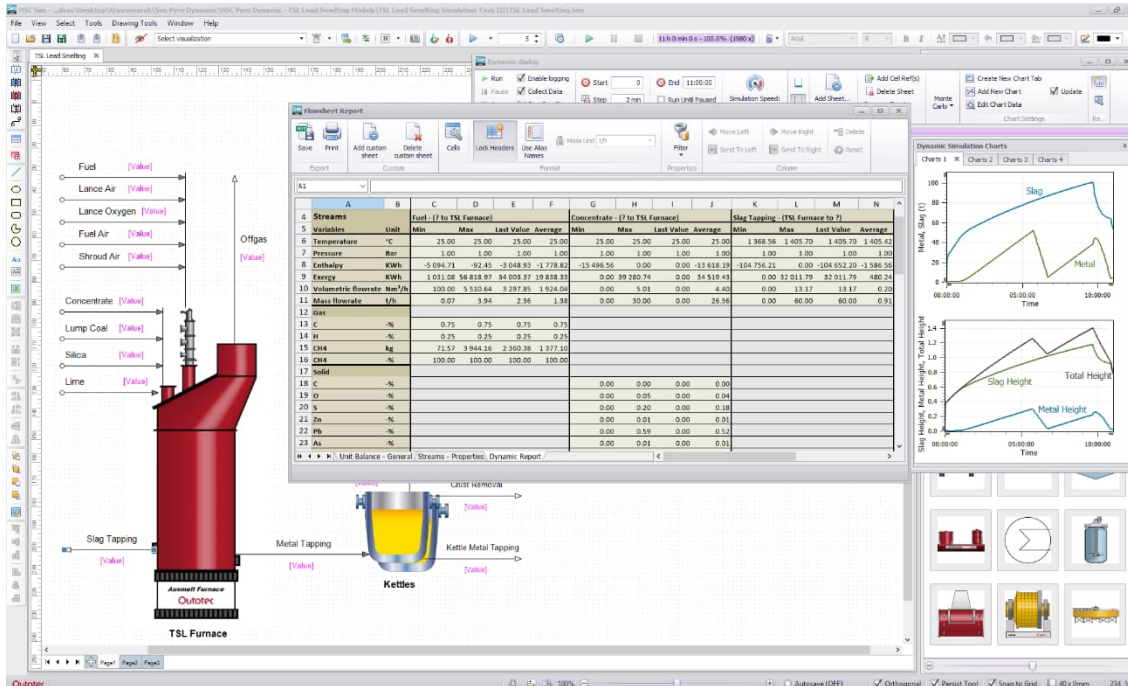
HSC Sim - ...drea\Desktop\Krasnoyarsk\Sim Pyro Dynamic\HSC Pyro Dynamic - TSL Lead Smelting Models\TSL Lead Smelting Simulation Task III\TSL Lead Smelting.Sim

File View Select Tools Drawing Tools Window Help

Select visualization

11 h 0 min 0 s - 100.0% (3980 x)

Arial

TSL Lead Smelting

Dynamic dialog

Run
Enable logging
Start
End 11:00:00
Add Cell Ref(s)
Create New Chart Tab
Pause
Collect Data
Delete Sheet
Add New Chart
Update
Step 2 min
Run Until Paused
Simulation Speed:
Add Sheet...
Monte Carlo
Edit Chart Data
Chart Settings

Flowsheet Report

Save Print Add custom sheet Delete custom sheet Cells Lock Headers Use Alias Names Mass Unit t/h Filter Move Left Move Right Delete Send To Left Send To Right Reset
Export Custom Format Properties Column

A1

| | A | B | C | D | E | F | G | H | I | J | K | L | M | N |
|---|---|---|---|---|---|---|---|---|---|---|---|---|---|---|
| 4 | Streams | | Fuel - (? to TSL Furnace) | | | | Concentrate - (? to TSL Furnace) | | | | Slag Tapping - (TSL Furnace to ?) | | | |
| 5 | Variables | Unit | Min | Max | Last Value | Average | Min | Max | Last Value | Average | Min | Max | Last Value | Average |
| 6 | Temperature | °C | 25.00 | 25.00 | 25.00 | 25.00 | 25.00 | 25.00 | 25.00 | 25.00 | 1 368.56 | 1 405.70 | 1 405.70 | 1 405.42 |
| 7 | Pressure | Bar | 1.00 | 1.00 | 1.00 | 1.00 | 1.00 | 1.00 | 1.00 | 1.00 | 1.00 | 1.00 | 1.00 | 1.00 |
| 8 | Enthalpy | KWh | -5 094.71 | -92.45 | -3 048.93 | -1 778.82 | -15 496.56 | 0.00 | 0.00 | -13 618.19 | -104 756.21 | 0.00 | -104 652.20 | -1 586.56 |
| 9 | Exergy | KWh | 1 031.08 | 56 818.97 | 34 003.37 | 19 838.33 | 0.00 | 39 280.74 | 0.00 | 34 519.43 | 0.00 | 32 011.79 | 32 011.79 | 480.24 |
| 10 | Volumetric flowrate | Nm³/h | 100.00 | 5 510.64 | 3 297.85 | 1 924.04 | 0.00 | 5.01 | 0.00 | 4.40 | 0.00 | 13.17 | 13.17 | 0.20 |
| 11 | Mass flowrate | t/h | 0.07 | 3.94 | 2.36 | 1.38 | 0.00 | 30.00 | 0.00 | 26.36 | 0.00 | 60.00 | 60.00 | 0.91 |
| 12 | Gas | | | | | | | | | | | | | |
| 13 | C | -% | 0.75 | 0.75 | 0.75 | 0.75 | | | | | | | | |
| 14 | H | -% | 0.25 | 0.25 | 0.25 | 0.25 | | | | | | | | |
| 15 | CH4 | kg | 71.57 | 3 944.16 | 2 360.38 | 1 377.10 | | | | | | | | |
| 16 | CH4 | -% | 100.00 | 100.00 | 100.00 | 100.00 | | | | | | | | |
| 17 | Solid | | | | | | | | | | | | | |
| 18 | C | -% | | | | | 0.00 | 0.00 | 0.00 | 0.00 | | | | |
| 19 | O | -% | | | | | 0.00 | 0.05 | 0.00 | 0.04 | | | | |
| 20 | S | -% | | | | | 0.00 | 0.20 | 0.00 | 0.18 | | | | |
| 21 | Zn | -% | | | | | 0.00 | 0.01 | 0.00 | 0.01 | | | | |
| 22 | Pb | -% | | | | | 0.00 | 0.59 | 0.00 | 0.52 | | | | |
| 23 | As | -% | | | | | 0.00 | 0.01 | 0.00 | 0.01 | | | | |

Unit Balance - General Streams - Properties Dynamic Report

Dynamic Simulation Charts
Charts 1 Charts 2 Charts 3 Charts 4

100 80 60 40 20 0
Metal, Slag (t)
Slag
Metal
00:00:00 05:00:00 10:00:00
Time

1.4 1.2 1.0 0.8 0.6 0.4 0.2 0.0
Slag Height, Metal Height, Total Height
Slag Height
Total Height
Metal Height
00:00:00 05:00:00 10:00:00
Time

Fuel [Value]
Lance Air [Value]
Lance Oxygen [Value]
Fuel Air [Value]
Shroud Air [Value]
Offgas
[Value]
Concentrate [Value]
Lump Coal [Value]
Silica [Value]
Lime [Value]
Slag Tapping
[Value]
Metal Tapping
[Value]
Crust Removal
[Value]
Kettle Metal Tapping
[Value]
Kettles
Ausmelt Furnace
Outotec
TSL Furnace

Page1 Page2 Page3

Outotec
100%
Autosave [OFF]
Orthogonal
Persist Tool
Snap to Grid
40 x 0mm
234.5